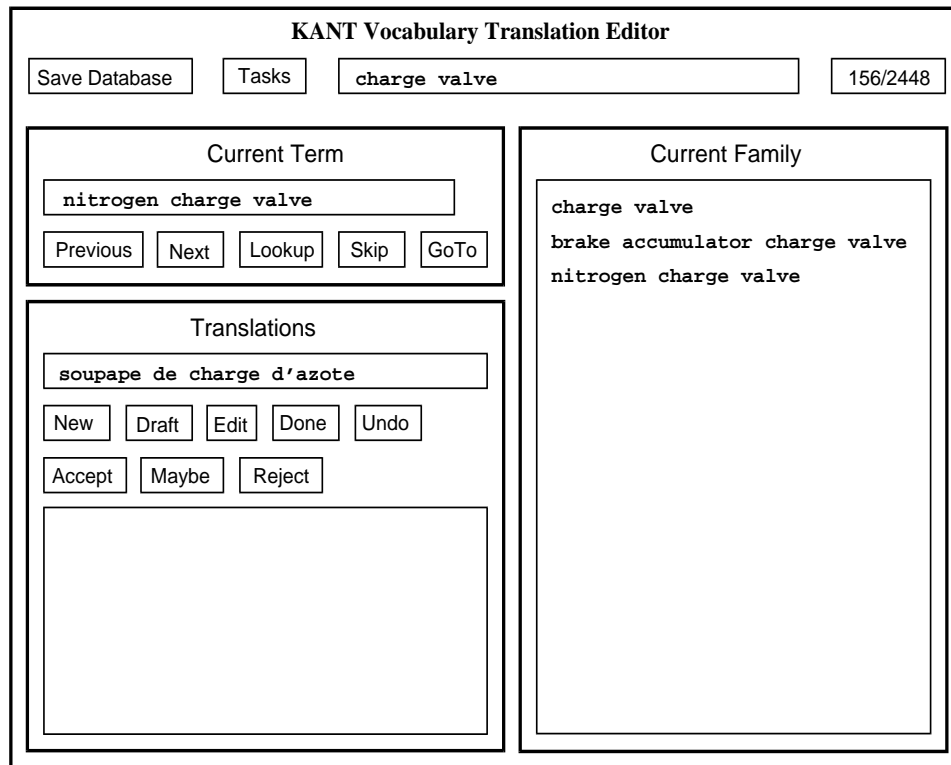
KANT Vocabulary Translation Editor

Save Database

Tasks

charge valve

156/2448

Current Term

nitrogen charge valve

Previous

Next

Lookup

Skip

GoTo

Translations

soupape de charge d’azote

New

Draft

Edit

Done

Undo

Accept

Maybe

Reject

Current Family

charge valve

brake accumulator charge valve

nitrogen charge valve